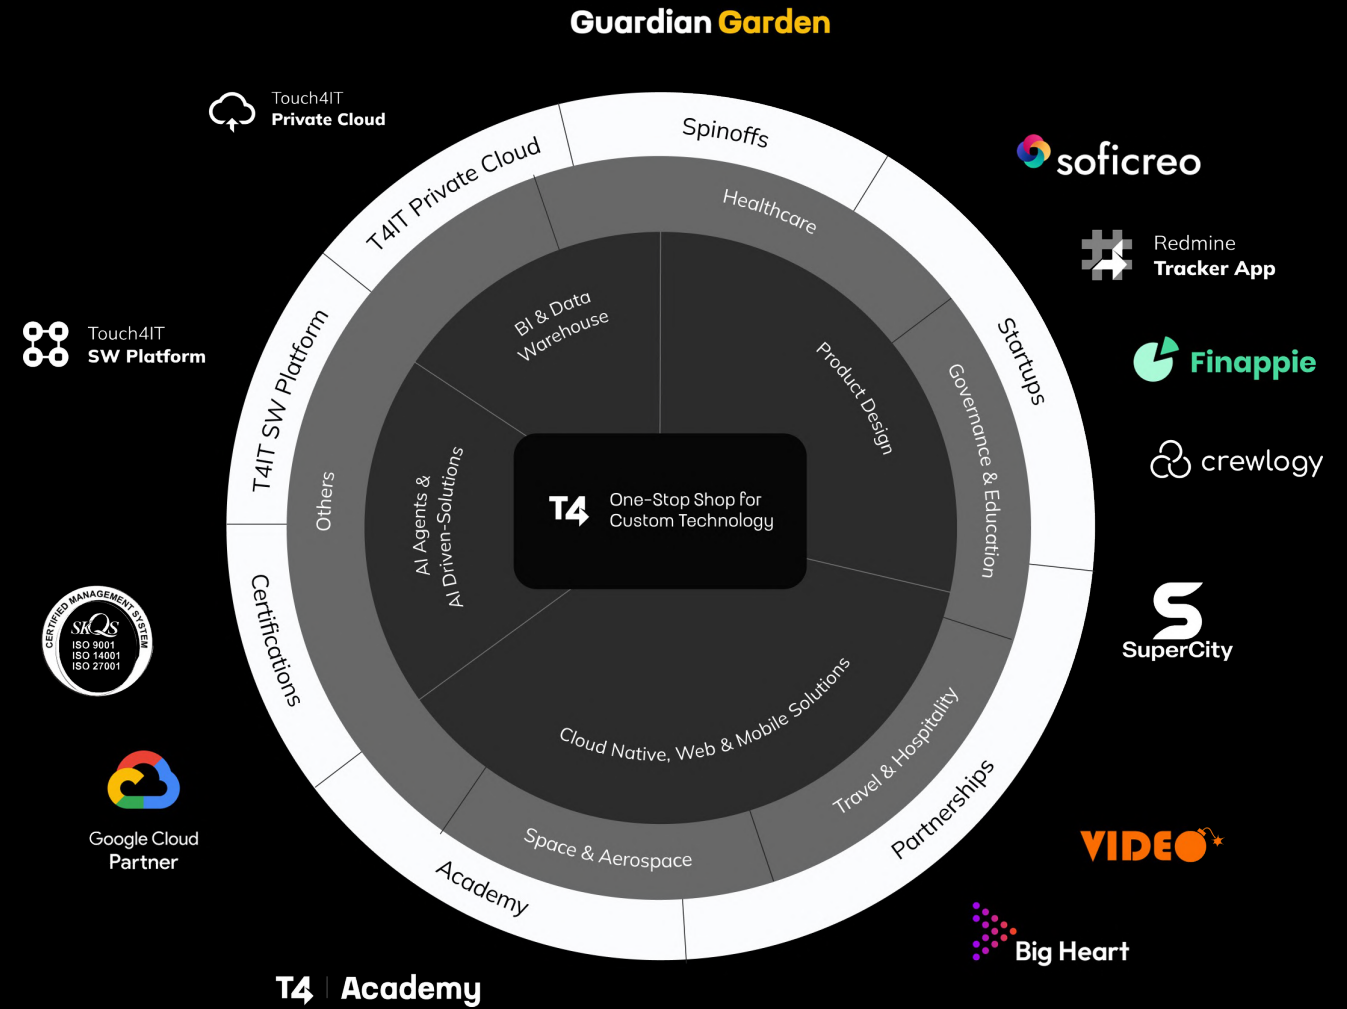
Guardian Garden

Touch4IT
Private Cloud

Touch4IT
SW Platform

CERTIFIED MANAGEMENT SYSTEM
SKQS
ISO 9001
ISO 14001
ISO 27001

Google Cloud
Partner

T4 Academy

T4IT Private Cloud
Spinoffs
Startups
Partnerships
Academy
Certifications
T4IT SW Platform

Healthcare
Governance & Education
Travel & Hospitality
Space & Aerospace
Others

BI & Data Warehouse
Product Design
Cloud Native, Web & Mobile Solutions
AI Agents & AI Driven-Solutions

T4 One-Stop Shop for Custom Technology

soficreo

Redmine
Tracker App

Finappie

crewlogy

SuperCity

VIDEO

Big Heart